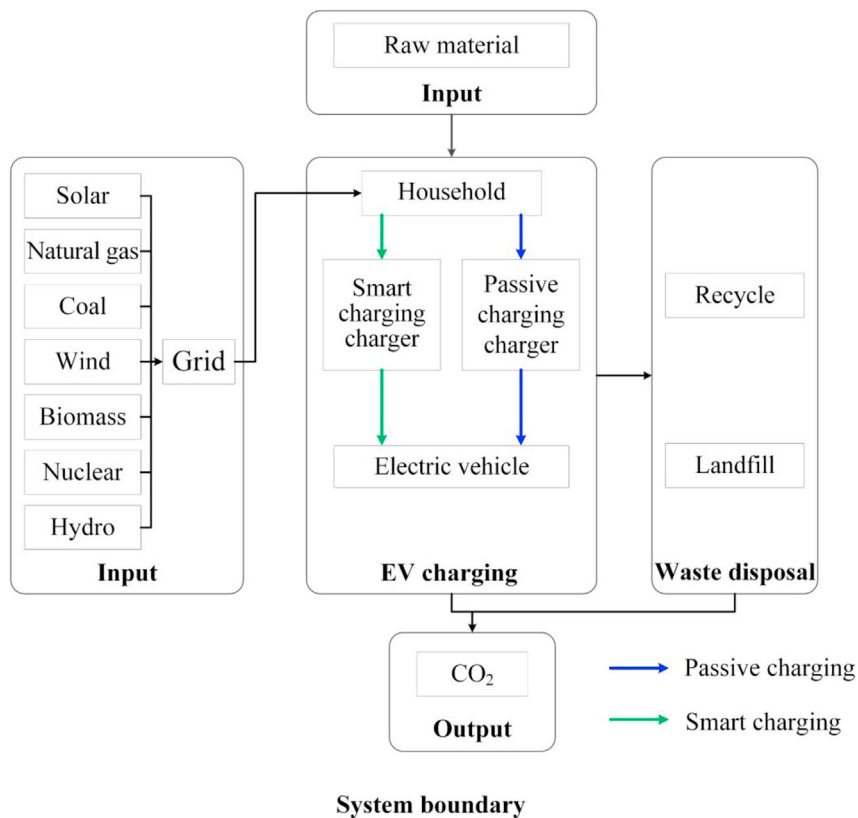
Raw material

Input

Solar

Natural gas

Coal

Wind

Biomass

Nuclear

Hydro

Grid

Input

Household

Smart charging charger

Passive charging charger

Electric vehicle

EV charging

Recycle

Landfill

Waste disposal

$CO_2$

Output

Passive charging

Smart charging

System boundary